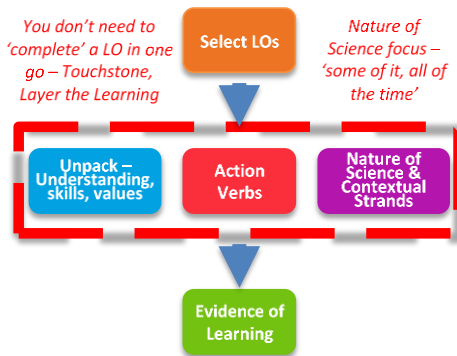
You don't need to 'complete' a LO in one go – Touchstone, Layer the Learning

Select LOs

Nature of Science focus – 'some of it, all of the time'

Unpack – Understanding, skills, values

Action Verbs

Nature of Science & Contextual Strands

Evidence of Learning